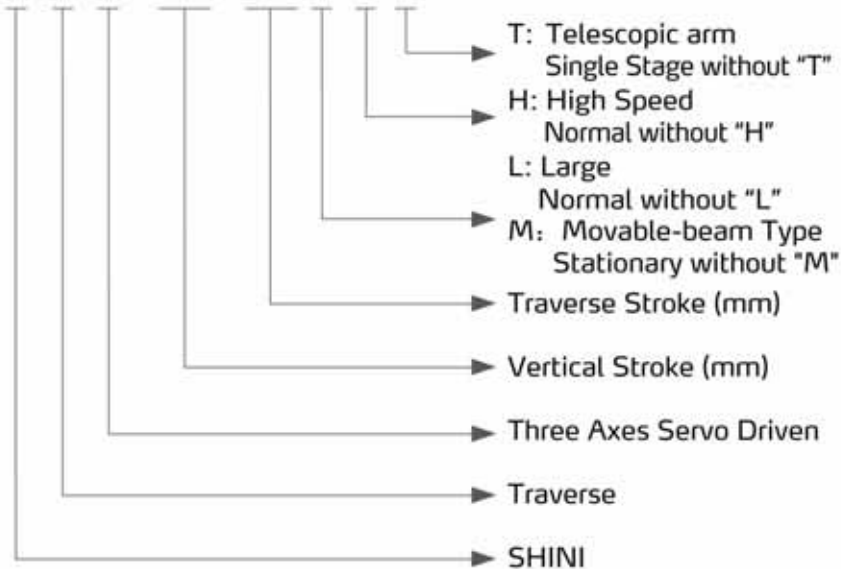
T: Telescopic arm
Single Stage without "T"

H: High Speed
Normal without "H"

L: Large
Normal without "L"

M：Movable-beam Type
Stationary without "M"

Traverse Stroke (mm)

Vertical Stroke (mm)

Three Axes Servo Driven

Traverse

SHINI